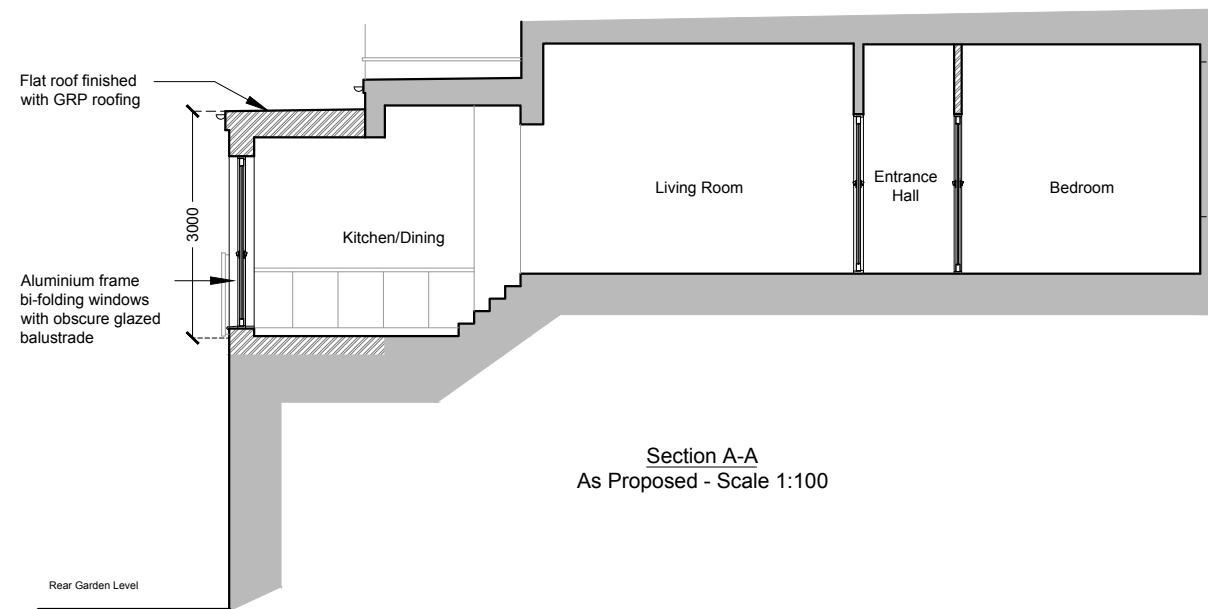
Flat roof finished with GRP roofing

3000

Aluminium frame bi-folding windows with obscure glazed balustrade

Kitchen/Dining

Living Room

Entrance Hall

Bedroom

Section A-A
As Proposed - Scale 1:100

Rear Garden Level